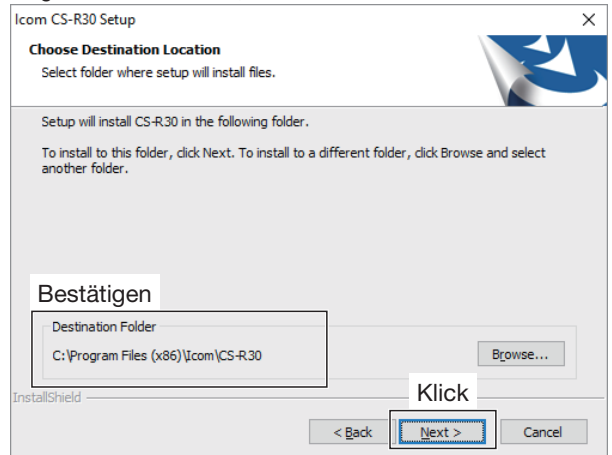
Icom CS-R30 Setup
×
Choose Destination Location
Select folder where setup will install files.

Setup will install CS-R30 in the following folder.

To install to this folder, click Next. To install to a different folder, click Browse and select another folder.

Bestätigen
Destination Folder
C:\Program Files (x86)\Icom\CS-R30
Browse...
InstallShield
Klick
< Back
Next >
Cancel